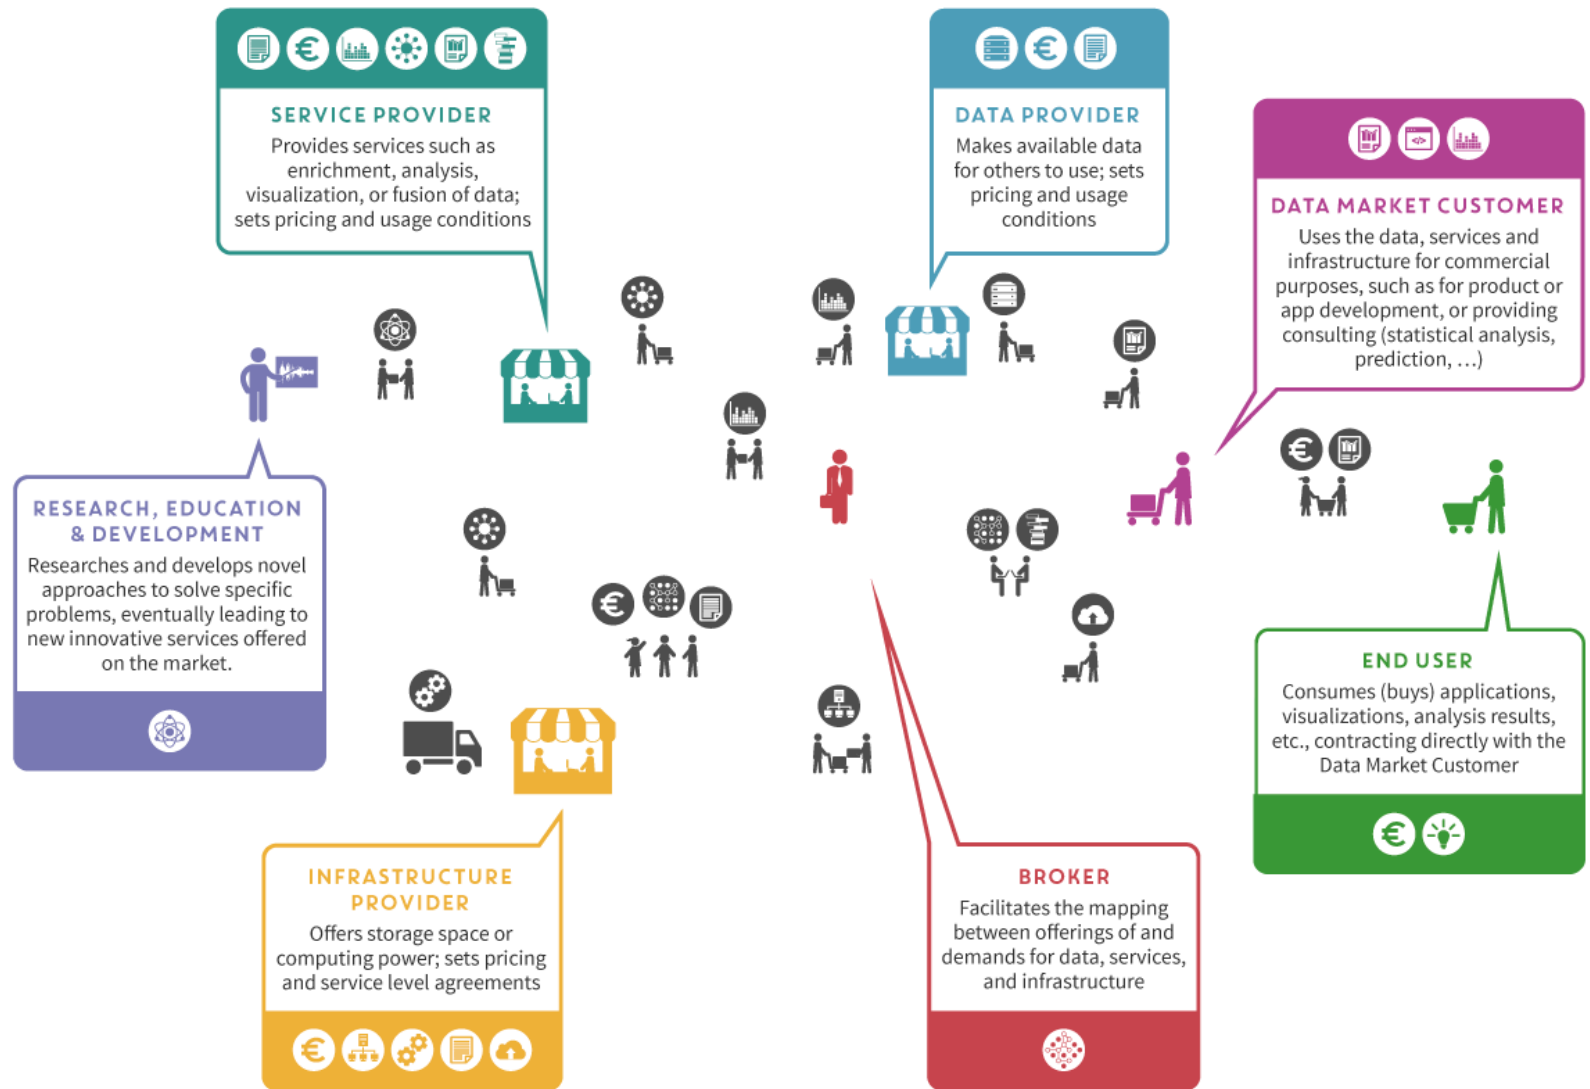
SERVICE PROVIDER
Provides services such as enrichment, analysis, visualization, or fusion of data; sets pricing and usage conditions

DATA PROVIDER
Makes available data for others to use; sets pricing and usage conditions

DATA MARKET CUSTOMER
Uses the data, services and infrastructure for commercial purposes, such as for product or app development, or providing consulting (statistical analysis, prediction, …)

RESEARCH, EDUCATION & DEVELOPMENT
Researches and develops novel approaches to solve specific problems, eventually leading to new innovative services offered on the market.

END USER
Consumes (buys) applications, visualizations, analysis results, etc., contracting directly with the Data Market Customer

INFRASTRUCTURE PROVIDER
Offers storage space or computing power; sets pricing and service level agreements

BROKER
Facilitates the mapping between offerings of and demands for data, services, and infrastructure